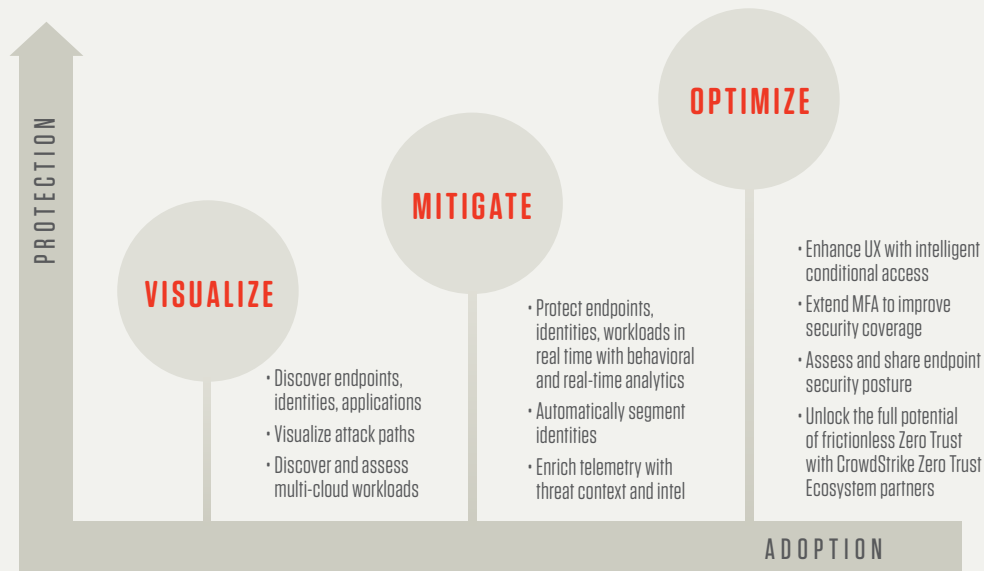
PROTECTION

VISUALIZE

• Discover endpoints, identities, applications
• Visualize attack paths
• Discover and assess multi-cloud workloads

MITIGATE

• Protect endpoints, identities, workloads in real time with behavioral and real-time analytics
• Automatically segment identities
• Enrich telemetry with threat context and intel

OPTIMIZE

• Enhance UX with intelligent conditional access
• Extend MFA to improve security coverage
• Assess and share endpoint security posture
• Unlock the full potential of frictionless Zero Trust with CrowdStrike Zero Trust Ecosystem partners

ADOPTION